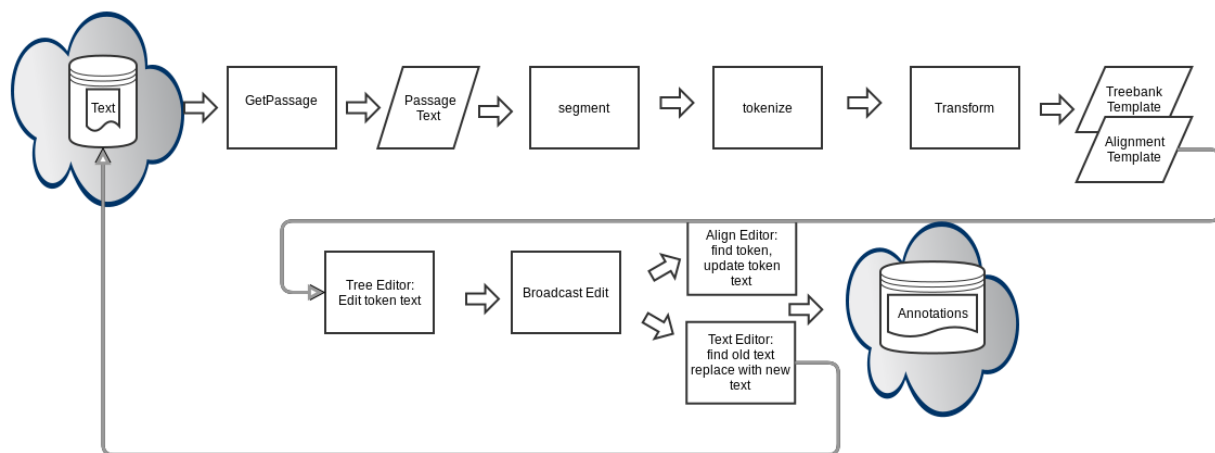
Text

GetPassage

Passage Text

segment

tokenize

Transform

Treebank Template

Alignment Template

Tree Editor: Edit token text

Broadcast Edit

Align Editor: find token, update token text

Text Editor: find old text replace with new text

Annotations